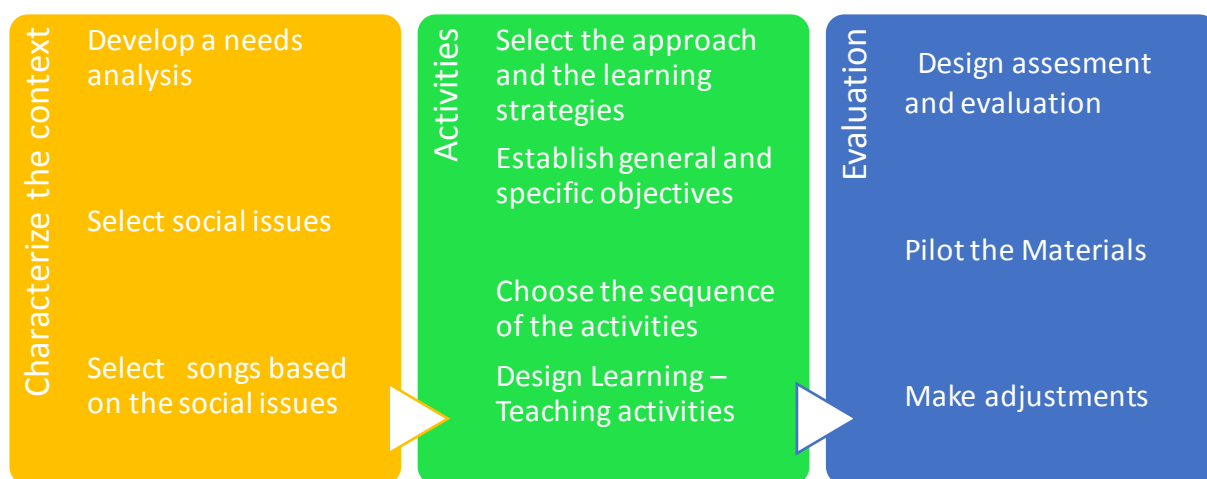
Characterize the context

Develop a needs analysis

Select social issues

Select songs based on the social issues

Activities

Select the approach and the learning strategies

Establish general and specific objectives

Choose the sequence of the activities

Design Learning – Teaching activities

Evaluation

Design assesment and evaluation

Pilot the Materials

Make adjustments